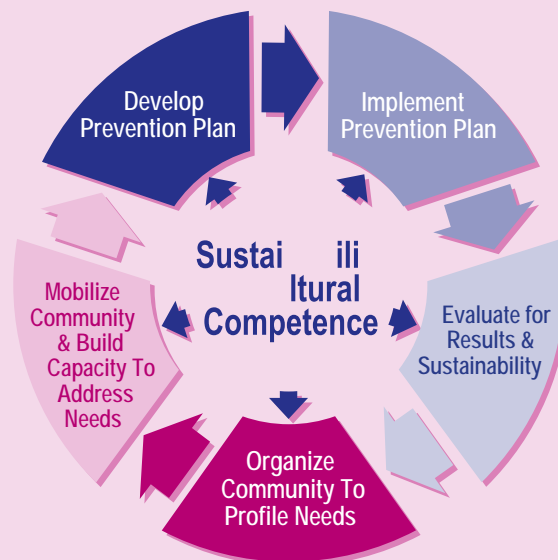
Develop Prevention Plan

Implement Prevention Plan

Evaluate for Results & Sustainability

Organize Community To Profile Needs

Mobilize Community & Build Capacity To Address Needs

Sustai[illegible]ili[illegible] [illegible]ltural Competence